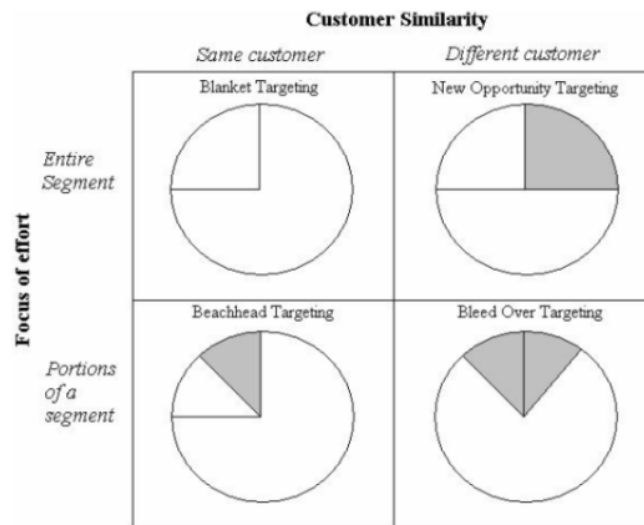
Customer Similarity

Same customer

Different customer

Focus of effort

Entire Segment

Portions of a segment

| Blanket Targeting | New Opportunity Targeting |
|---|---|
| Beachhead Targeting | Bleed Over Targeting |